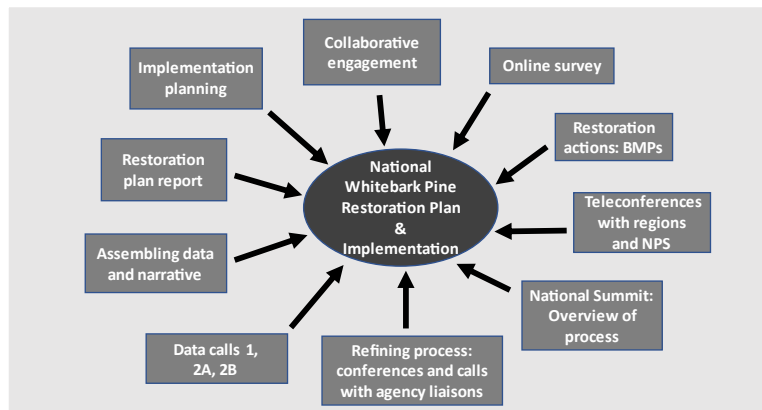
Implementation planning

Collaborative engagement

Online survey

Restoration actions: BMPs

Restoration plan report

National Whitebark Pine Restoration Plan & Implementation

Teleconferences with regions and NPS

Assembling data and narrative

National Summit: Overview of process

Data calls 1, 2A, 2B

Refining process: conferences and calls with agency liaisons